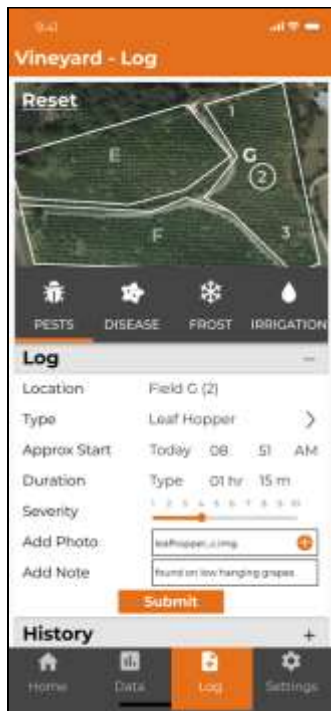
9:41

Vineyard - Log

Reset

E

G

1

2

3

F

PESTS DISEASE FROST IRRIGATION

Log —

Location Field G (2)

Type Leaf Hopper >

Approx Start Today 08 51 AM

Duration Type 01 hr 15 m

Severity 1 2 3 4 5 6 7 8 9 10

Add Photo leafhopper_c.img +

Add Note found on low hanging grapes

Submit

History +

Home Data Log Settings